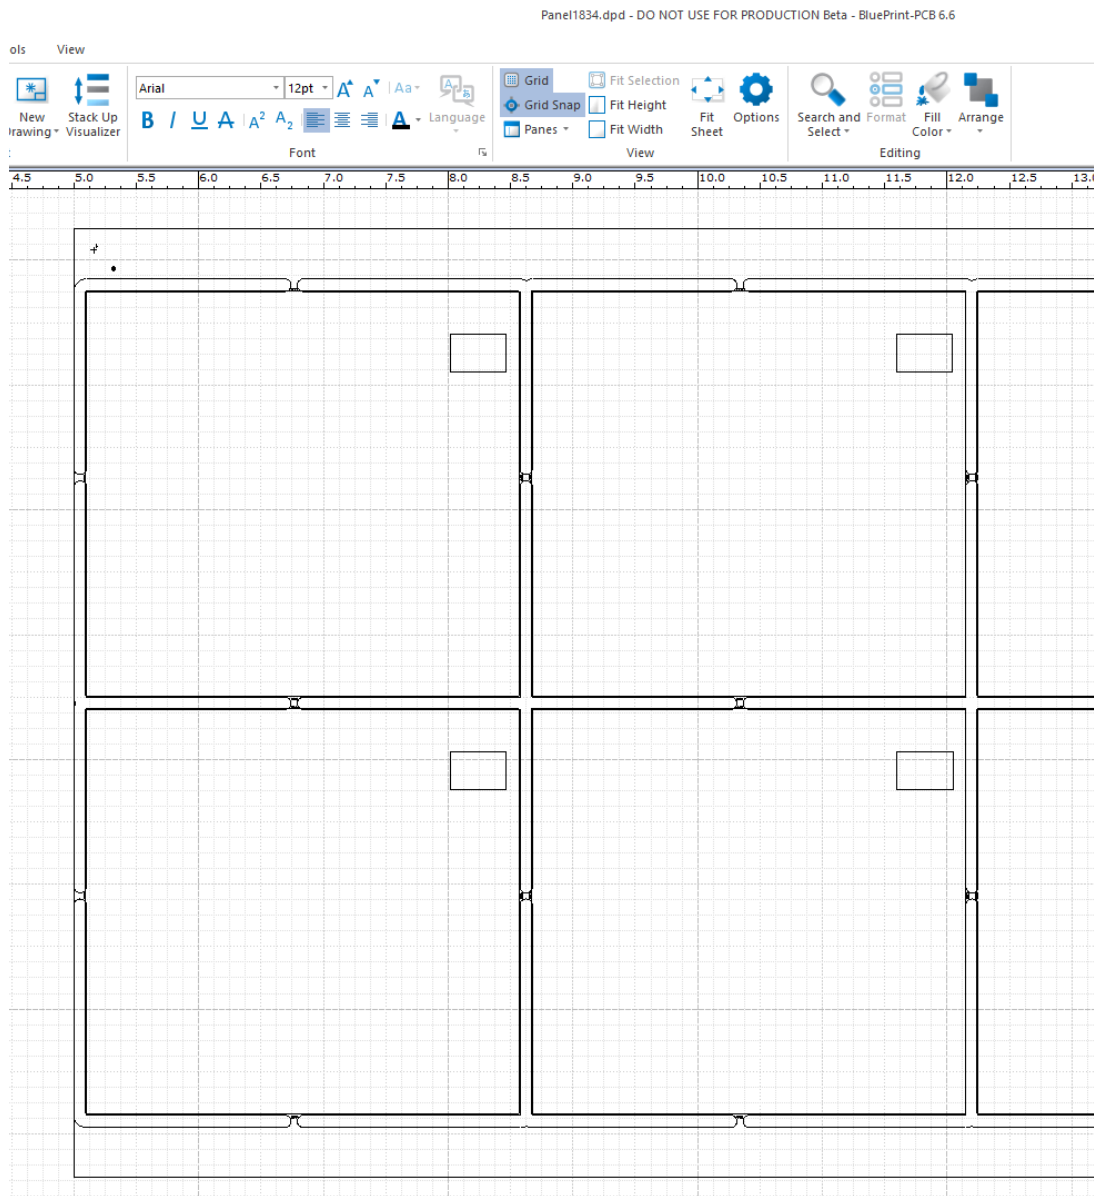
Panel1834.dpd - DO NOT USE FOR PRODUCTION Beta - BluePrint-PCB 6.6

ols View

New
rawing
Stack Up
Visualizer

Arial 12pt
B I U A $A^2$ $A_2$ A Language
Font

Grid
Grid Snap
Panes
Fit Selection
Fit Height
Fit Width
Fit Sheet
Options
View

Search and Select
Format
Fill Color
Arrange
Editing

4.5 5.0 5.5 6.0 6.5 7.0 7.5 8.0 8.5 9.0 9.5 10.0 10.5 11.0 11.5 12.0 12.5 13.